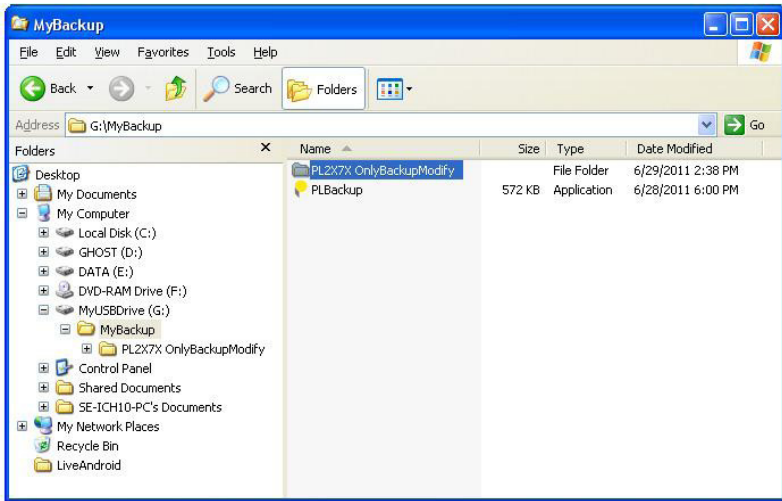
MyBackup

File Edit View Favorites Tools Help

Back Search Folders

Address G:\MyBackup Go

Folders

Desktop
My Documents
My Computer
Local Disk (C:)
GHOST (D:)
DATA (E:)
DVD-RAM Drive (F:)
MyUSBDrive (G:)
MyBackup
PL2X7X OnlyBackupModify
Control Panel
Shared Documents
SE-ICH10-PC's Documents
My Network Places
Recycle Bin
LiveAndroid

| Name | Size | Type | Date Modified |
|---|---|---|---|
| PL2X7X OnlyBackupModify | | File Folder | 6/29/2011 2:38 PM |
| PLBackup | 572 KB | Application | 6/28/2011 6:00 PM |